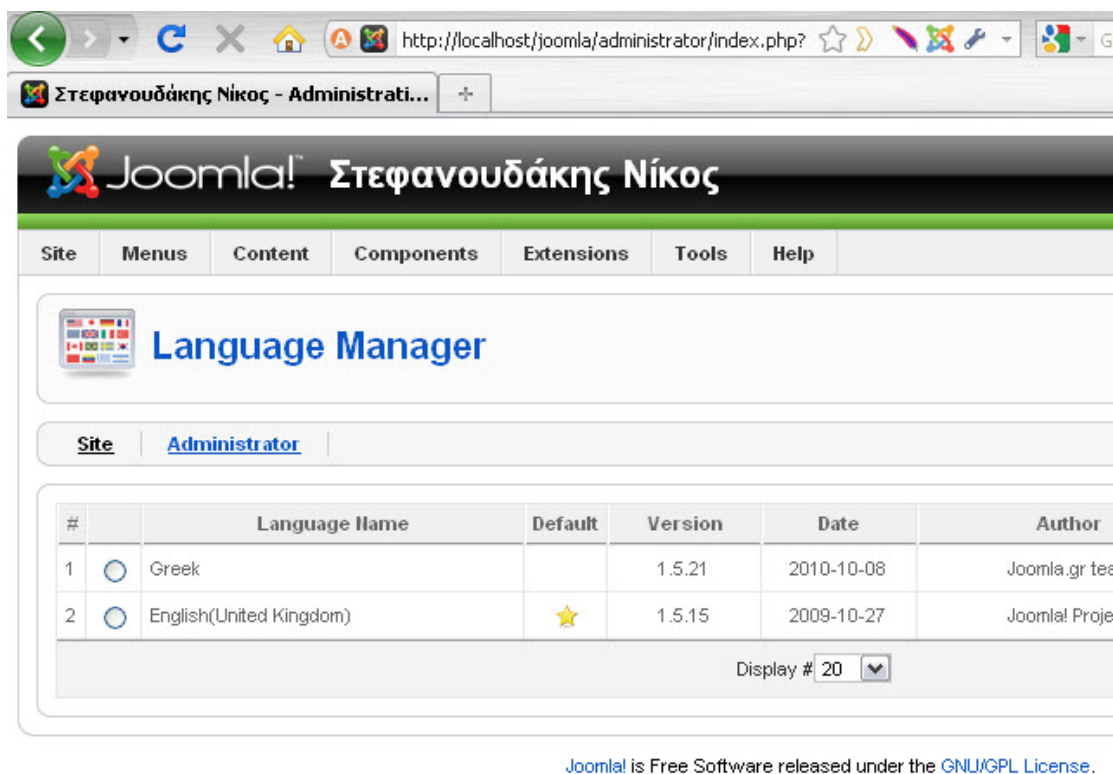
http://localhost/joomla/administrator/index.php?

Στεφανουδάκης Νίκος - Administrati...

Joomla! Στεφανουδάκης Νίκος

Site | Menus | Content | Components | Extensions | Tools | Help

Language Manager

Site | Administrator

| # | | Language Name | Default | Version | Date | Author |
|---|---|---|---|---|---|---|
| 1 | | Greek | | 1.5.21 | 2010-10-08 | Joomla.gr tea |
| 2 | | English(United Kingdom) | | 1.5.15 | 2009-10-27 | Joomla! Proje |

Display # 20

Joomla! is Free Software released under the GNU/GPL License.